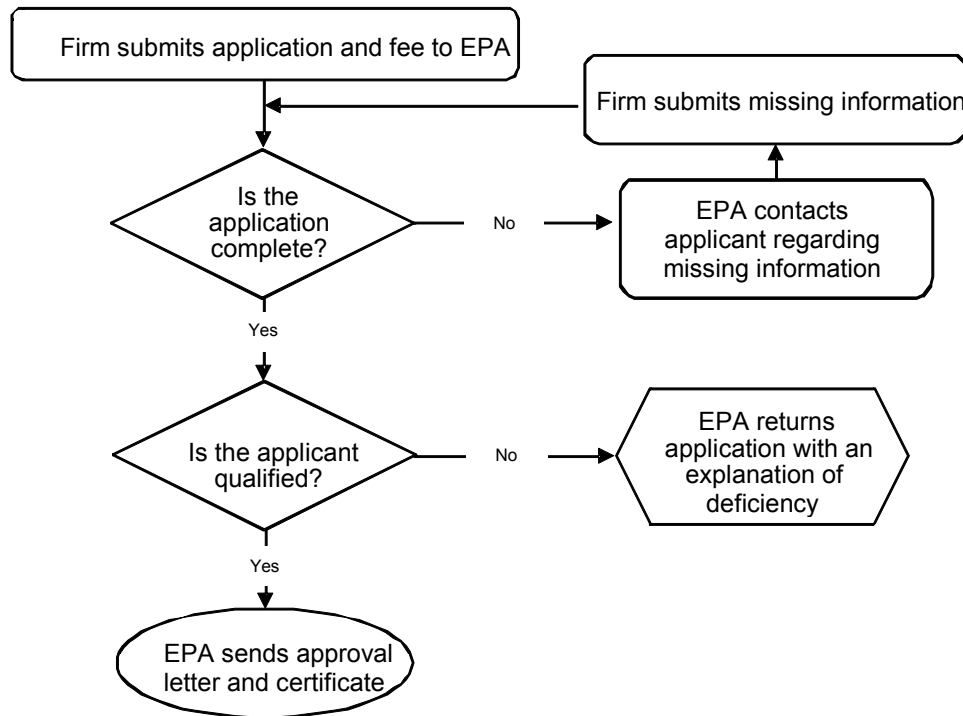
Firm submits application and fee to EPA

Firm submits missing information

Is the application complete?

No

EPA contacts applicant regarding missing information

Yes

Is the applicant qualified?

No

EPA returns application with an explanation of deficiency

Yes

EPA sends approval letter and certificate